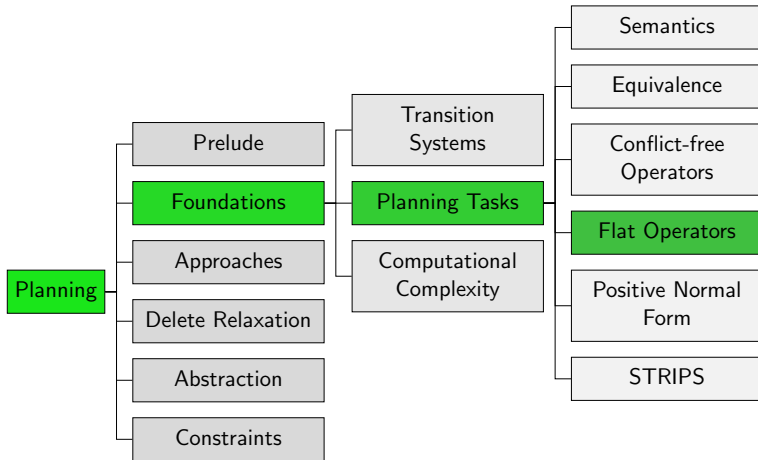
Planning

Prelude

Foundations

Approaches

Delete Relaxation

Abstraction

Constraints

Transition Systems

Planning Tasks

Computational Complexity

Semantics

Equivalence

Conflict-free Operators

Flat Operators

Positive Normal Form

STRIPS